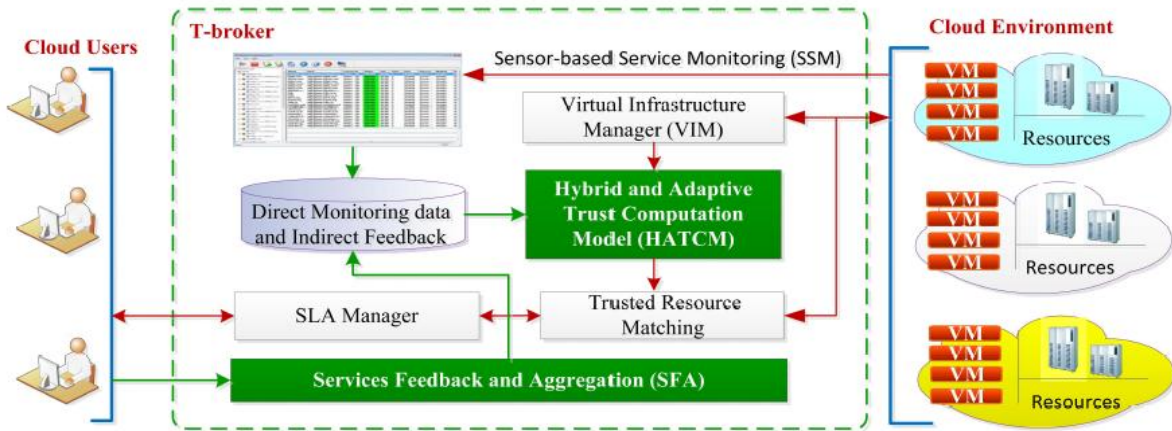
Cloud Users

T-broker

Cloud Environment

Sensor-based Service Monitoring (SSM)

Virtual Infrastructure Manager (VIM)

Direct Monitoring data and Indirect Feedback

Hybrid and Adaptive Trust Computation Model (HATCM)

SLA Manager

Trusted Resource Matching

Services Feedback and Aggregation (SFA)

VM
VM
VM
VM
Resources

VM
VM
VM
VM
Resources

VM
VM
VM
VM
Resources